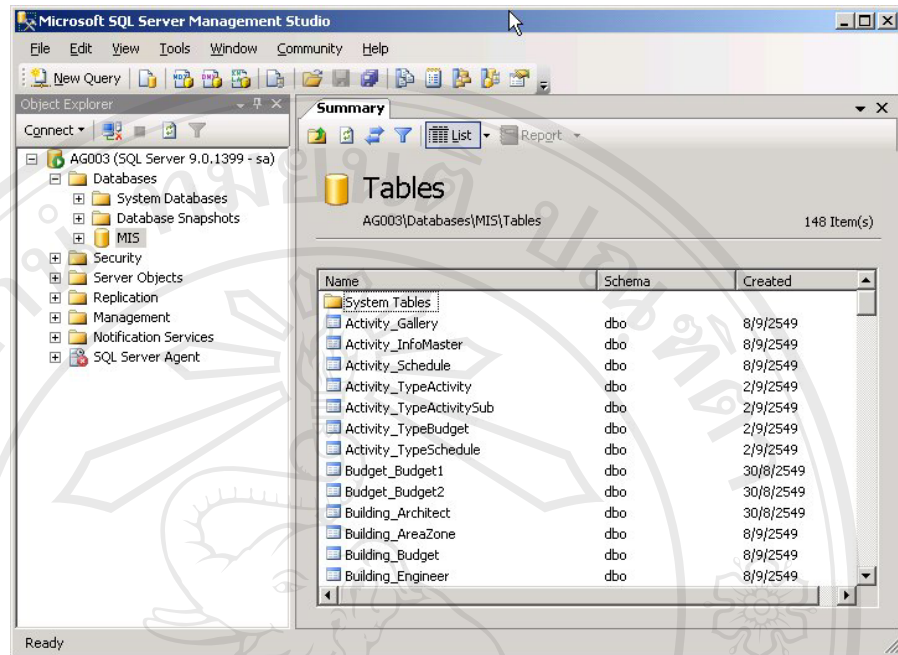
Microsoft SQL Server Management Studio

File Edit View Tools Window Community Help

New Query

Object Explorer

Connect ▾

AG003 (SQL Server 9.0.1399 - sa)
Databases
System Databases
Database Snapshots
MIS
Security
Server Objects
Replication
Management
Notification Services
SQL Server Agent

Summary

List ▾ Report ▾

Tables

AG003\Databases\MIS\Tables

148 Item(s)

| Name | Schema | Created |
|---|---|---|
| System Tables | | |
| Activity_Gallery | dbo | 8/9/2549 |
| Activity_InfoMaster | dbo | 8/9/2549 |
| Activity_Schedule | dbo | 8/9/2549 |
| Activity_TypeActivity | dbo | 2/9/2549 |
| Activity_TypeActivitySub | dbo | 2/9/2549 |
| Activity_TypeBudget | dbo | 2/9/2549 |
| Activity_TypeSchedule | dbo | 2/9/2549 |
| Budget_Budget1 | dbo | 30/8/2549 |
| Budget_Budget2 | dbo | 30/8/2549 |
| Building_Architect | dbo | 30/8/2549 |
| Building_AreaZone | dbo | 8/9/2549 |
| Building_Budget | dbo | 8/9/2549 |
| Building_Engineer | dbo | 8/9/2549 |

Ready